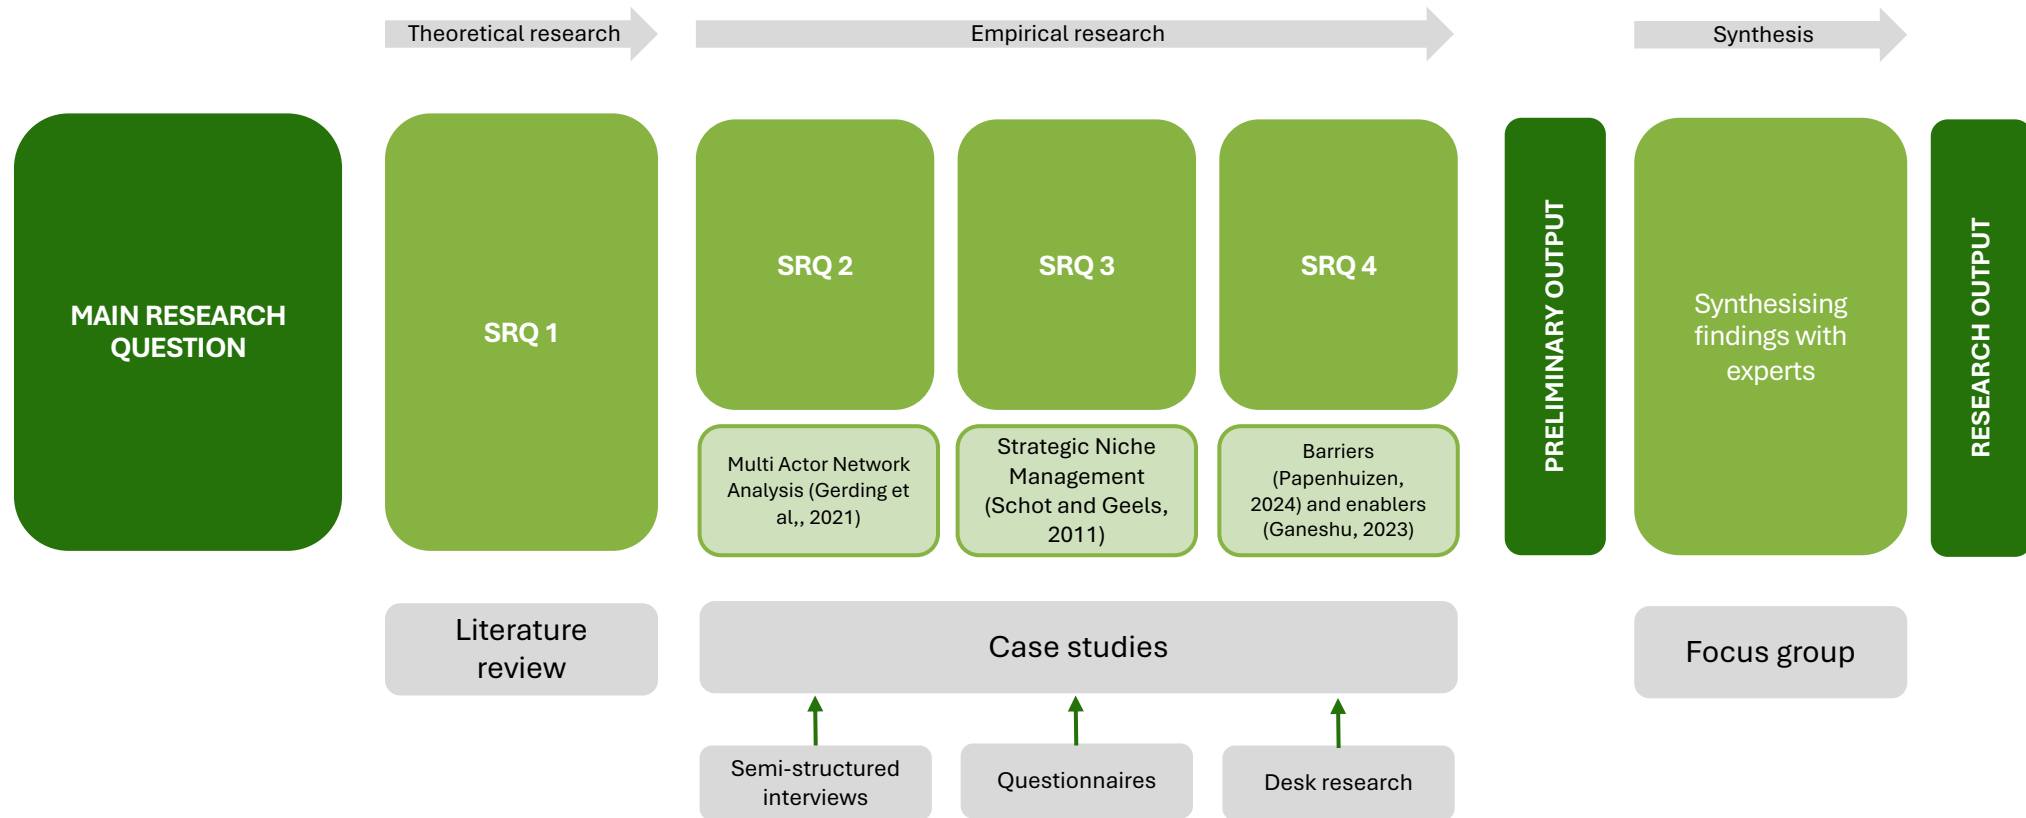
Theoretical research

Empirical research

Synthesis

MAIN RESEARCH QUESTION

SRQ 1

SRQ 2

SRQ 3

SRQ 4

PRELIMINARY OUTPUT

Synthesising findings with experts

RESEARCH OUTPUT

Multi Actor Network Analysis (Gerding et al,, 2021)

Strategic Niche Management (Schot and Geels, 2011)

Barriers (Papenhuizen, 2024) and enablers (Ganeshu, 2023)

Literature review

Case studies

Focus group

Semi-structured interviews

Questionnaires

Desk research